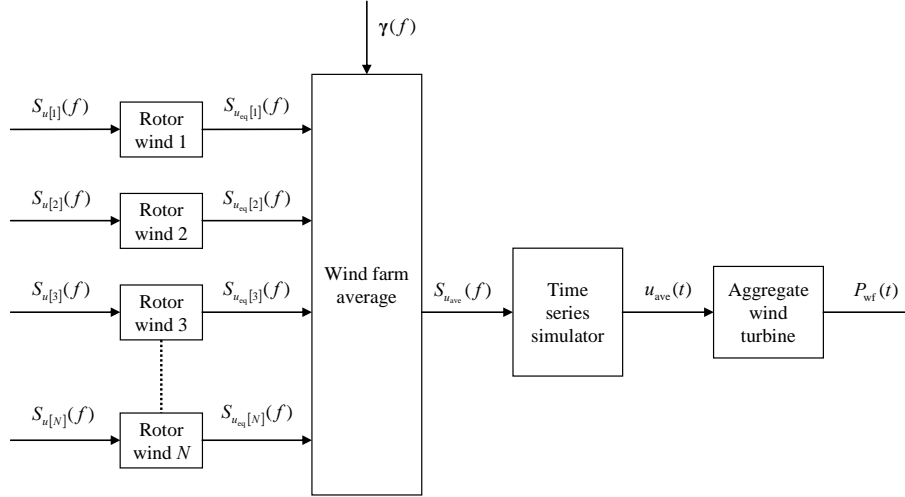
$\gamma(f)$

$S_{u[1]}(f)$

Rotor wind 1

$S_{u_{eq}[1]}(f)$

$S_{u[2]}(f)$

Rotor wind 2

$S_{u_{eq}[2]}(f)$

$S_{u[3]}(f)$

Rotor wind 3

$S_{u_{eq}[3]}(f)$

$S_{u[N]}(f)$

Rotor wind $N$

$S_{u_{eq}[N]}(f)$

Wind farm average

$S_{u_{ave}}(f)$

Time series simulator

$u_{ave}(t)$

Aggregate wind turbine

$P_{wf}(t)$